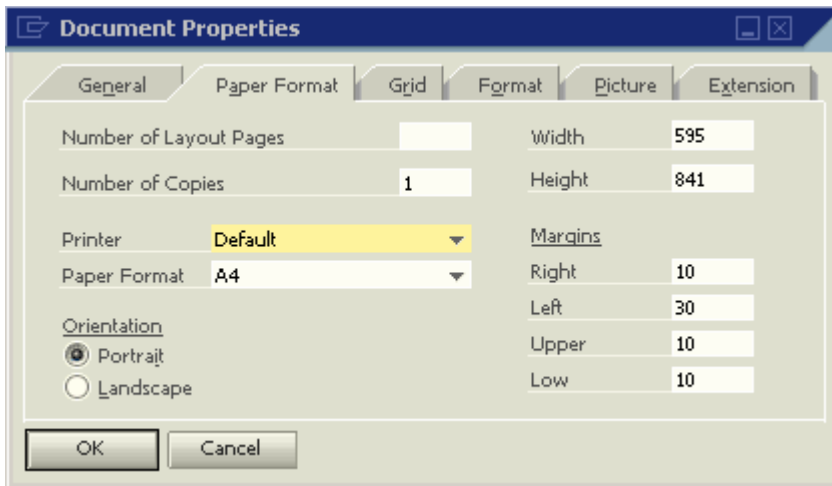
Document Properties

General | Paper Format | Grid | Format | Picture | Extension

Number of Layout Pages

Number of Copies 1

Printer Default

Paper Format A4

Orientation

Portrait

Landscape

Width 595

Height 841

Margins

Right 10

Left 30

Upper 10

Low 10

OK

Cancel